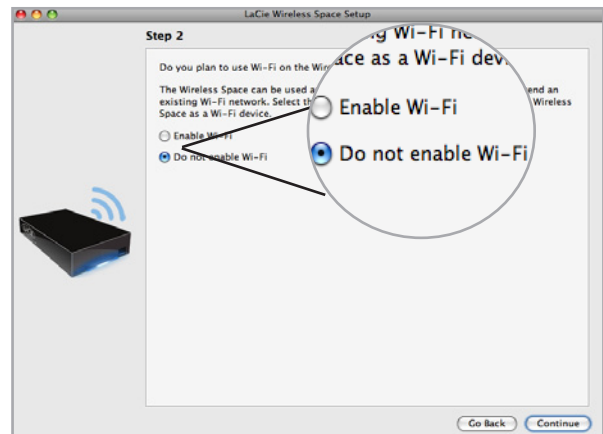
LaCie Wireless Space Setup

Step 2

Do you plan to use Wi-Fi on the Wire

The Wireless Space can be used a existing Wi-Fi network. Select th Space as a Wi-Fi device.

end an Wireless

Enable Wi-Fi

Do not enable Wi-Fi

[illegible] Wi-Fi ne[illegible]
ace as a Wi-Fi dev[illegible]

Enable Wi-Fi

Do not enable Wi-Fi

Go Back

Continue